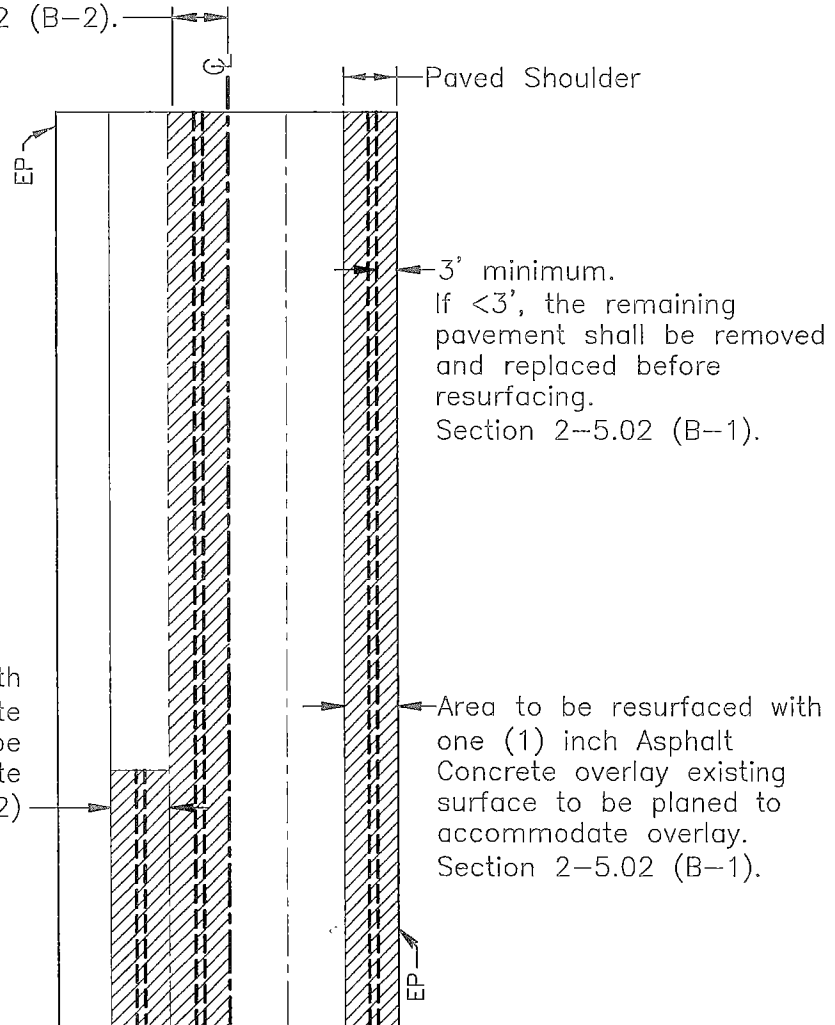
2 (B–2).

℄

Paved Shoulder

EP

3' minimum. If <3', the remaining pavement shall be removed and replaced before resurfacing. Section 2–5.02 (B–1).

th
te
be
te
2)

Area to be resurfaced with one (1) inch Asphalt Concrete overlay existing surface to be planed to accommodate overlay. Section 2–5.02 (B–1).

EP